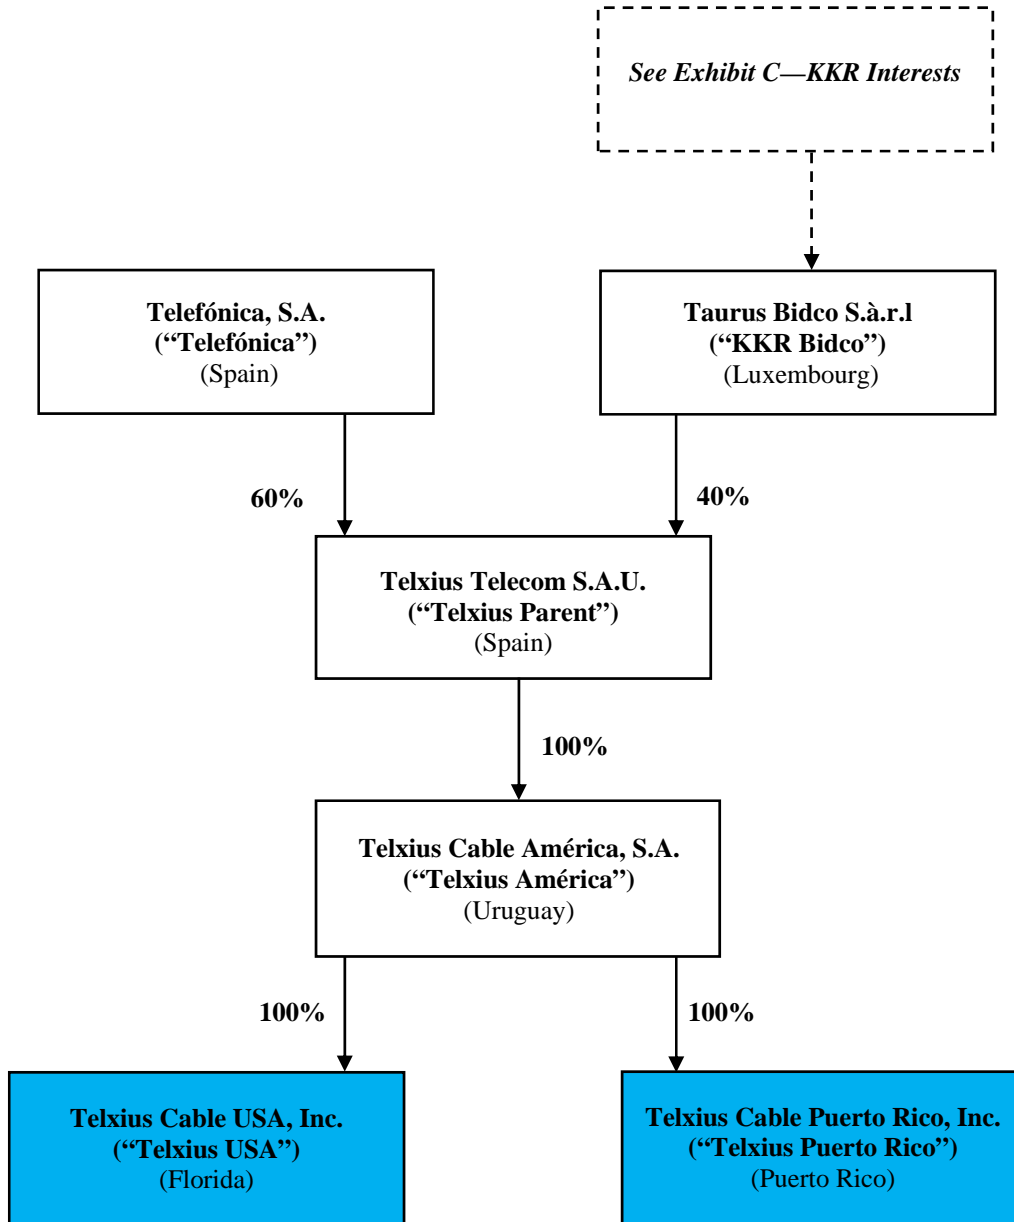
See Exhibit C—KKR Interests

Telefónica, S.A.
("Telefónica")
(Spain)

Taurus Bidco S.à.r.l
("KKR Bidco")
(Luxembourg)

60%

40%

Telxius Telecom S.A.U.
("Telxius Parent")
(Spain)

100%

Telxius Cable América, S.A.
("Telxius América")
(Uruguay)

100%

100%

Telxius Cable USA, Inc.
("Telxius USA")
(Florida)

Telxius Cable Puerto Rico, Inc.
("Telxius Puerto Rico")
(Puerto Rico)